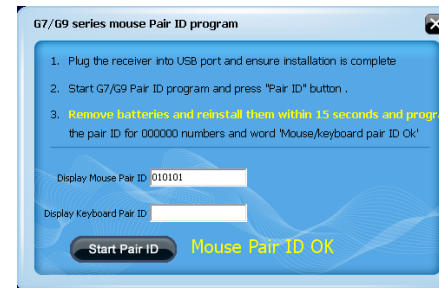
G7/G9 series mouse Pair ID program

1. Plug the receiver into USB port and ensure installation is complete

2. Start G7/G9 Pair ID program and press "Pair ID" button .

3. Remove batteries and reinstall them within 15 seconds and progra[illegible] the pair ID for 000000 numbers and word 'Mouse/keyboard pair ID Ok'

Display Mouse Pair ID 010101

Display Keyboard Pair ID

Start Pair ID

Mouse Pair ID OK